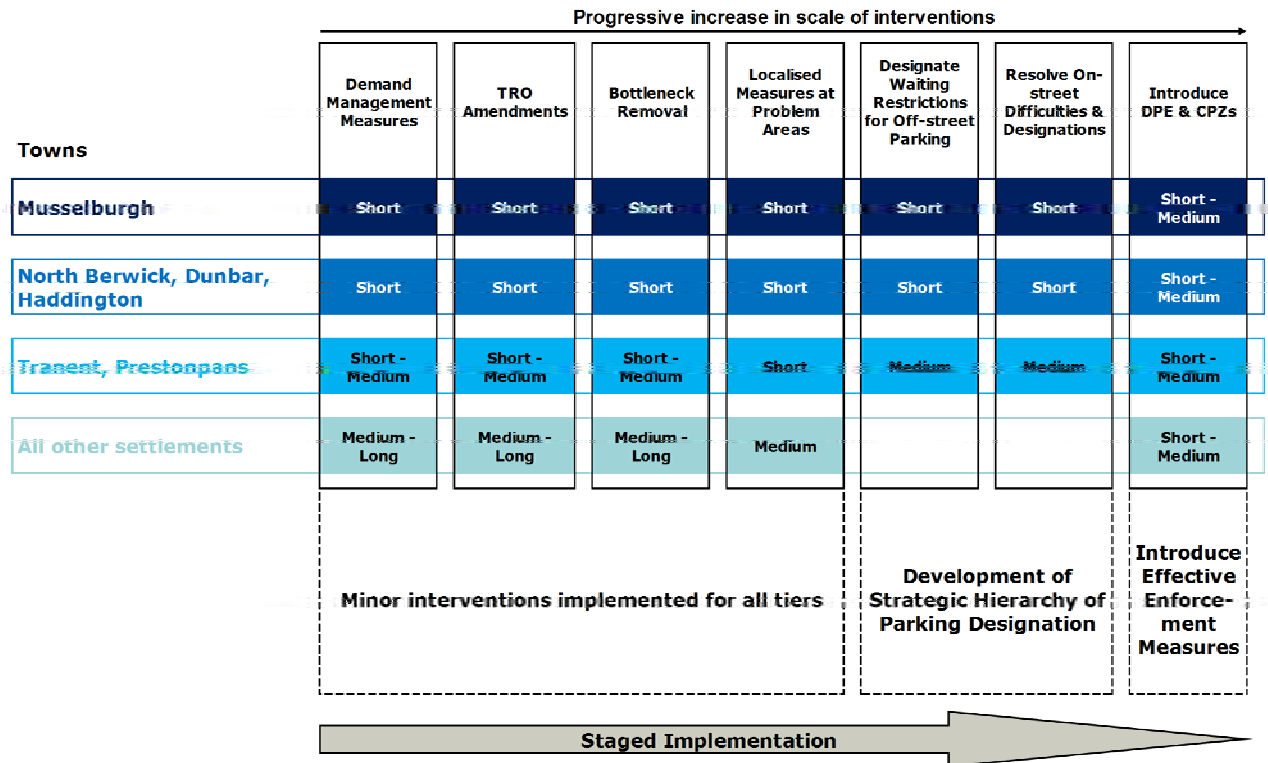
Progressive increase in scale of interventions

| Towns | Demand Management Measures | TRO Amendments | Bottleneck Removal | Localised Measures at Problem Areas | Designate Waiting Restrictions for Off-street Parking | Resolve On-street Difficulties & Designations | Introduce DPE & CPZs |
|---|---|---|---|---|---|---|---|
| Musselburgh | Short | Short | Short | Short | Short | Short | Short - Medium |
| North Berwick, Dunbar, Haddington | Short | Short | Short | Short | Short | Short | Short - Medium |
| Tranent, Prestonpans | Short - Medium | Short - Medium | Short - Medium | Short | Medium | Medium | Short - Medium |
| All other settlements | Medium - Long | Medium - Long | Medium - Long | Medium | | | Short - Medium |

Minor interventions implemented for all tiers

Development of Strategic Hierarchy of Parking Designation

Introduce Effective Enforcement Measures

Staged Implementation